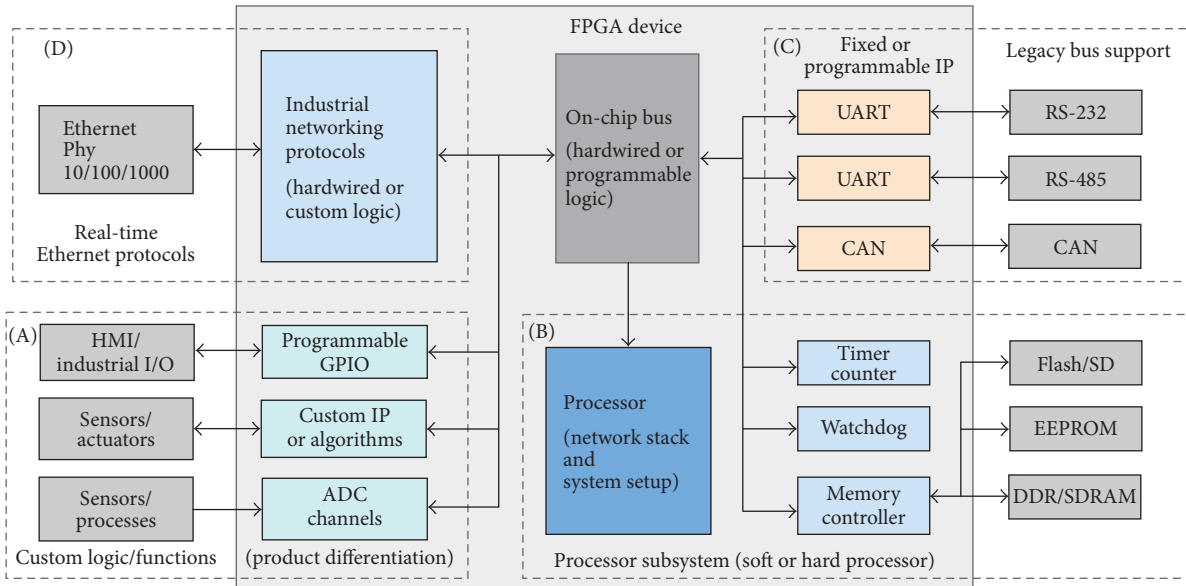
FPGA device

(D)

Ethernet Phy 10/100/1000

Real-time Ethernet protocols

Industrial networking protocols

(hardwired or custom logic)

On-chip bus

(hardwired or programmable logic)

(C) Fixed or programmable IP

Legacy bus support

UART

RS-232

UART

RS-485

CAN

CAN

(A)

HMI/ industrial I/O

Programmable GPIO

Sensors/ actuators

Custom IP or algorithms

Sensors/ processes

ADC channels

Custom logic/functions

(product differentiation)

(B)

Processor

(network stack and system setup)

Timer counter

Watchdog

Memory controller

Flash/SD

EEPROM

DDR/SDRAM

Processor subsystem (soft or hard processor)